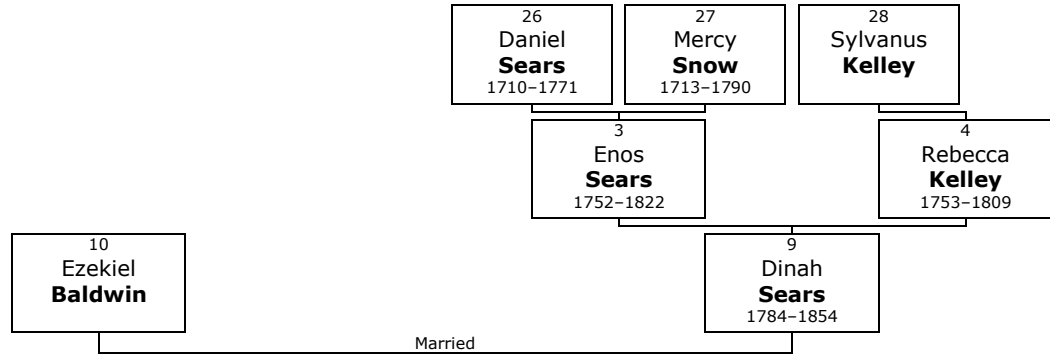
26
Daniel
**Sears**
1710–1771

27
Mercy
**Snow**
1713–1790

28
Sylvanus
**Kelley**

3
Enos
**Sears**
1752–1822

4
Rebecca
**Kelley**
1753–1809

10
Ezekiel
**Baldwin**

9
Dinah
**Sears**
1784–1854

Married